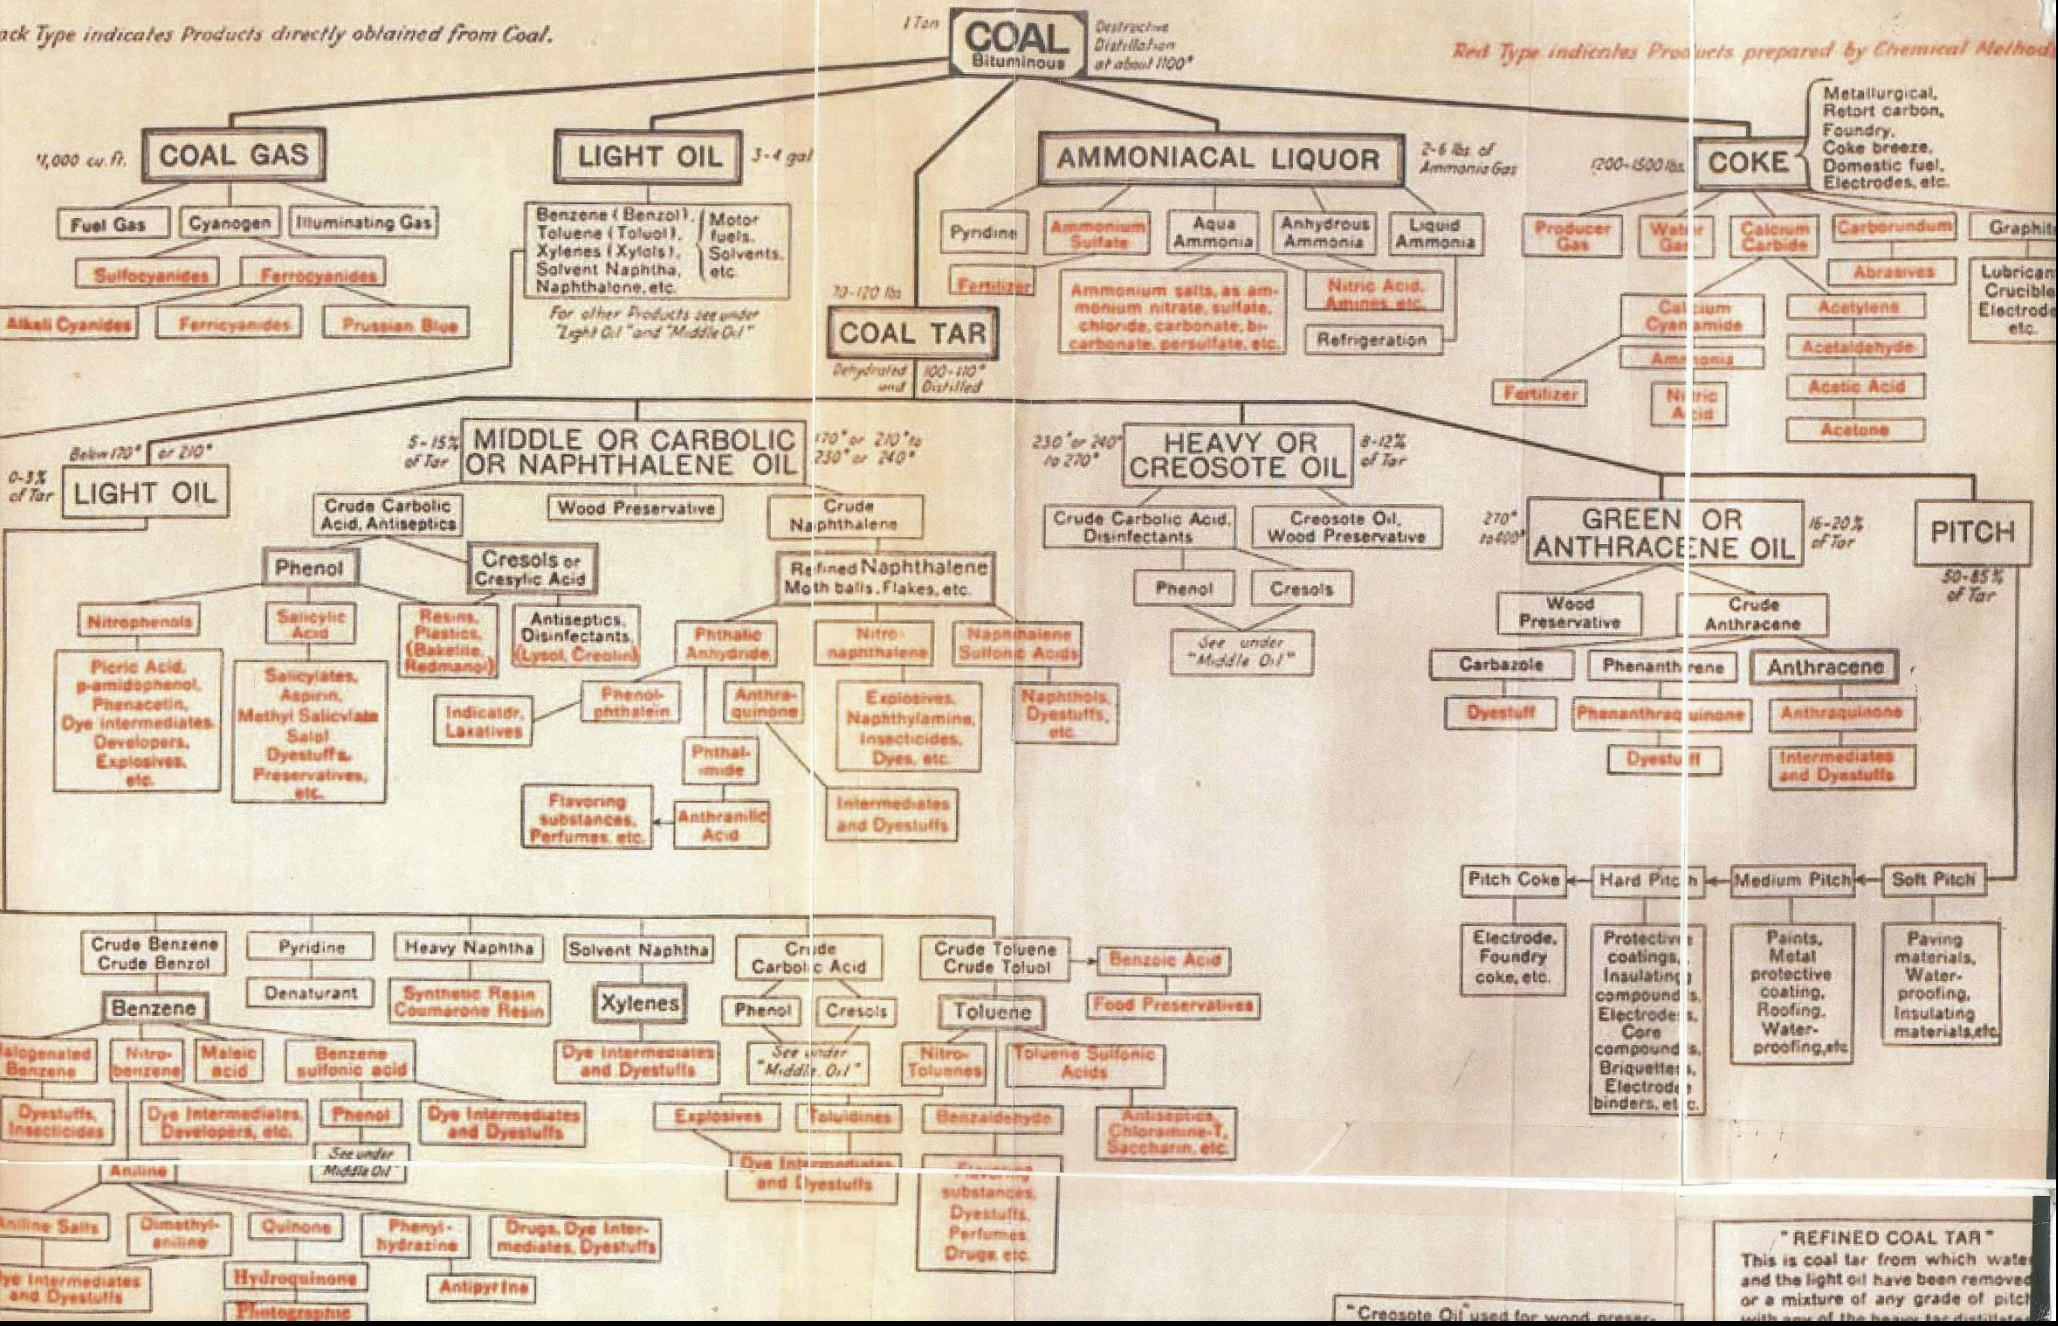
ack Type indicates Products directly obtained from Coal.

1 Ton COAL Bituminous Destructive Distillation at about 1100°

Red Type indicates Products prepared by Chemical Method

4,000 cu. ft. COAL GAS

Fuel Gas
Cyanogen
Illuminating Gas
Sulfocyanides
Ferrocyanides
Alkali Cyanides
Ferricyanides
Prussian Blue

LIGHT OIL 3-4 gal

Benzene (Benzol), Toluene (Toluol), Xylenes (Xylols), Solvent Naphtha, Naphthalene, etc.
Motor fuels, Solvents, etc.
For other Products see under "Light Oil" and "Middle Oil"

AMMONIACAL LIQUOR 2-6 lbs. of Ammonia Gas

Pyridine
Ammonium Sulfate
Aqua Ammonia
Anhydrous Ammonia
Liquid Ammonia
Fertilizer
Ammonium salts, as ammonium nitrate, sulfate, chloride, carbonate, bicarbonate, persulfate, etc.
Nitric Acid, Amines, etc.
Refrigeration

1200-1500 lbs. COKE

Metallurgical, Retort carbon, Foundry, Coke breeze, Domestic fuel, Electrodes, etc.

Producer Gas
Water Gas
Calcium Carbide
Carborundum
Graphite
Abrasives
Lubricants, Crucibles, Electrodes, etc.
Calcium Cyanamide
Ammonia
Fertilizer
Nitric Acid
Acetylene
Acetaldehyde
Acetic Acid
Acetone

70-120 lbs. COAL TAR
Dehydrated and Distilled 100-110°

0-3% of Tar Below 170° or 210° LIGHT OIL

5-15% of Tar MIDDLE OR CARBOLIC OR NAPHTHALENE OIL 170° or 210° to 230° or 240°

Crude Carbolic Acid, Antiseptics
Wood Preservative
Crude Naphthalene
Phenol
Cresols or Cresylic Acid
Refined Naphthalene Moth balls, Flakes, etc.
Nitrophenols
Salicylic Acid
Resins, Plastics, (Bakelite, Redmanol)
Antiseptics, Disinfectants, (Lysol, Creolin)
Phthalic Anhydride
Nitronaphthalene
Naphthalene Sulfonic Acids
Picric Acid, p-amidophenol, Phenacetin, Dye intermediates, Developers, Explosives, etc.
Salicylates, Aspirin, Methyl Salicylate Salol Dyestuffs, Preservatives, etc.
Indicator, Laxatives
Phenolphthalein
Anthraquinone
Explosives, Naphthylamine, Insecticides, Dyes, etc.
Naphthols, Dyestuffs, etc.
Phthalimide
Flavoring substances, Perfumes, etc.
Anthranilic Acid
Intermediates and Dyestuffs

230° or 240° to 270° HEAVY OR CREOSOTE OIL 8-12% of Tar

Crude Carbolic Acid, Disinfectants
Creosote Oil, Wood Preservative
Phenol
Cresols
See under "Middle Oil"

270° to 400° GREEN OR ANTHRACENE OIL 16-20% of Tar

Wood Preservative
Crude Anthracene
Carbazole
Phenanthrene
Anthracene
Dyestuff
Phenanthraquinone
Anthraquinone
Dyestuff
Intermediates and Dyestuffs

PITCH 50-65% of Tar

Pitch Coke
Hard Pitch
Medium Pitch
Soft Pitch
Electrode, Foundry coke, etc.
Protective coatings, Insulating compounds, Electrodes, Core compounds, Briquettes, Electrode binders, etc.
Paints, Metal protective coating, Roofing, Waterproofing, etc
Paving materials, Waterproofing, Insulating materials, etc.

Crude Benzene Crude Benzol
Pyridine
Heavy Naphtha
Solvent Naphtha
Crude Carbolic Acid
Crude Toluene Crude Toluol
Benzoic Acid
Denaturant
Synthetic Resin Coumarone Resin
Xylenes
Phenol
Cresols
Toluene
Food Preservatives
Benzene
Halogenated Benzene
Nitrobenzene
Maleic acid
Benzene sulfonic acid
Dye Intermediates and Dyestuffs
See under "Middle Oil"
Nitro-Toluenes
Toluene Sulfonic Acids
Dyestuffs, Insecticides
Dye Intermediates, Developers, etc.
Phenol
Dye Intermediates and Dyestuffs
Explosives
Toluidines
Benzaldehyde
Antiseptics, Chloramine-T, Saccharin, etc.
See under Middle Oil
Aniline
Dye Intermediates and Dyestuffs
Flavoring substances, Dyestuffs, Perfumes, Drugs, etc.
Aniline Salts
Dimethylaniline
Quinone
Phenylhydrazine
Drugs, Dye Intermediates, Dyestuffs
Dye Intermediates and Dyestuffs
Hydroquinone
Antipyrine
Photographic

"REFINED COAL TAR"
This is coal tar from which water and the light oil have been removed or a mixture of any grade of pitch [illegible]

"Creosote Oil" used for wood preser-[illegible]